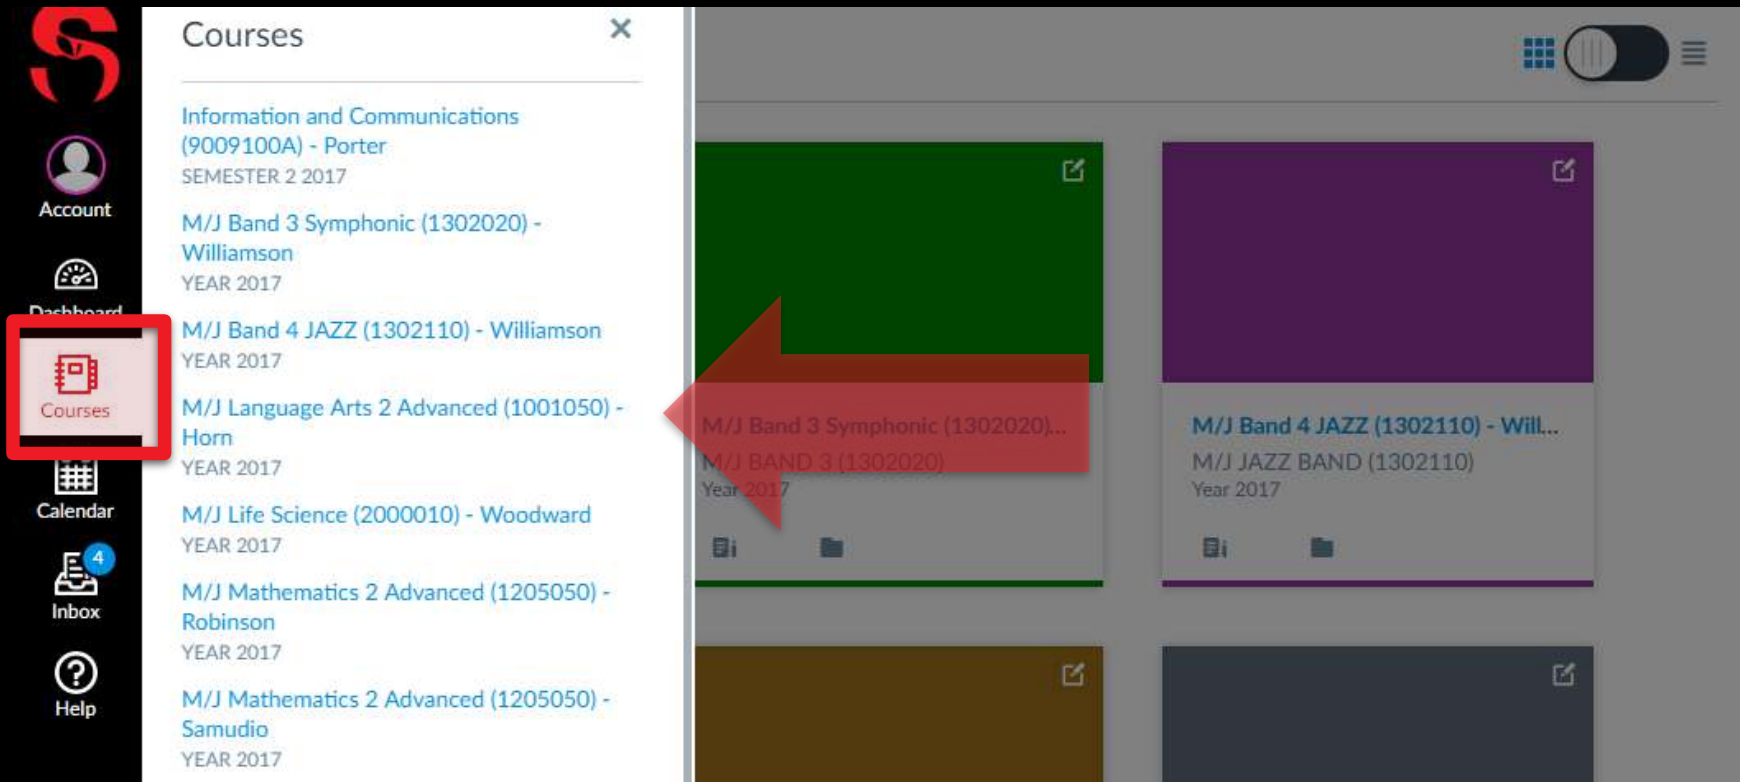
Account

Dashboard

Courses

Calendar

4
Inbox

Help

Courses ×

Information and Communications (9009100A) - Porter
SEMESTER 2 2017

M/J Band 3 Symphonic (1302020) - Williamson
YEAR 2017

M/J Band 4 JAZZ (1302110) - Williamson
YEAR 2017

M/J Language Arts 2 Advanced (1001050) - Horn
YEAR 2017

M/J Life Science (2000010) - Woodward
YEAR 2017

M/J Mathematics 2 Advanced (1205050) - Robinson
YEAR 2017

M/J Mathematics 2 Advanced (1205050) - Samudio
YEAR 2017

M/J Band 3 Symphonic (1302020)...
M/J BAND 3 (1302020)
Year 2017

M/J Band 4 JAZZ (1302110) - Will...
M/J JAZZ BAND (1302110)
Year 2017